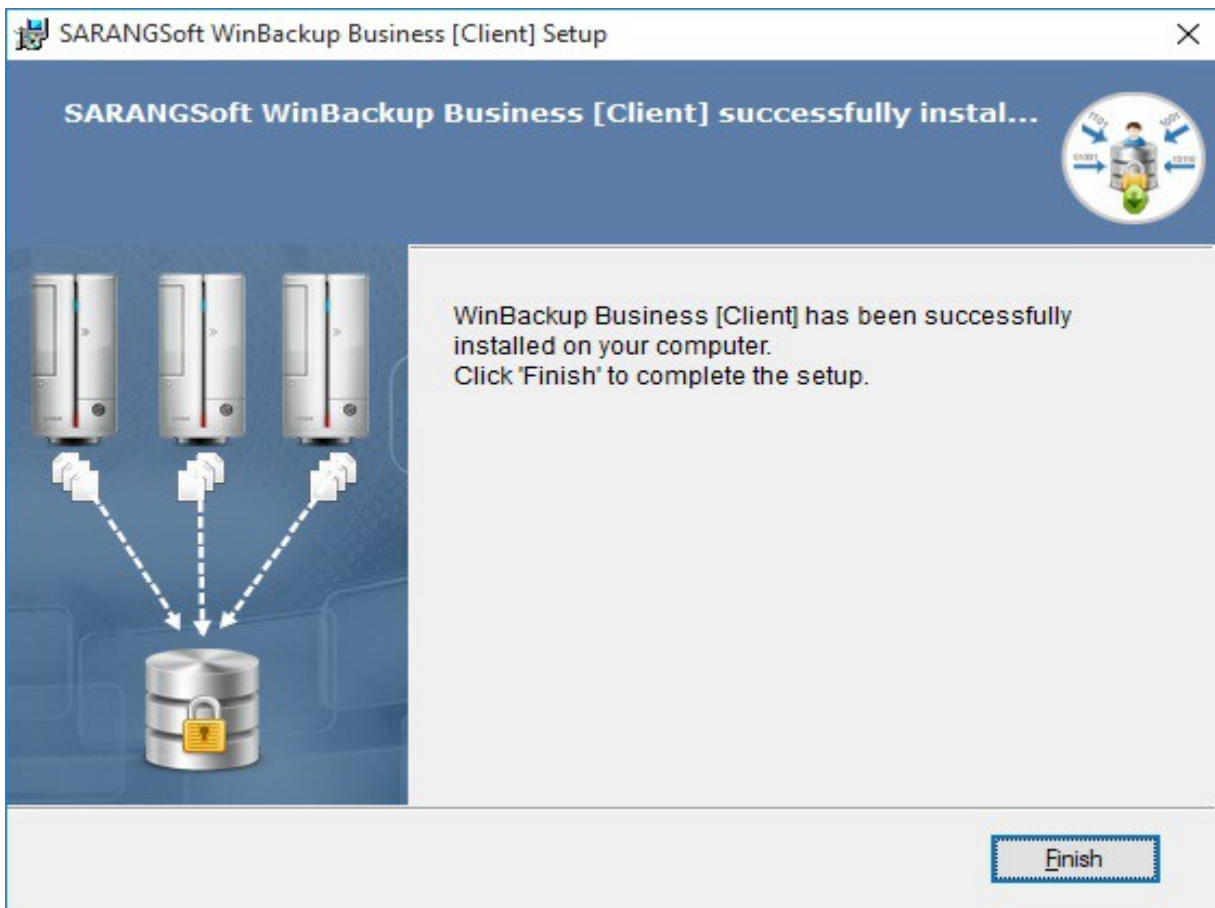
SARANGSoft WinBackup Business [Client] Setup

×

SARANGSoft WinBackup Business [Client] successfully instal...

WinBackup Business [Client] has been successfully installed on your computer.
Click 'Finish' to complete the setup.

Finish